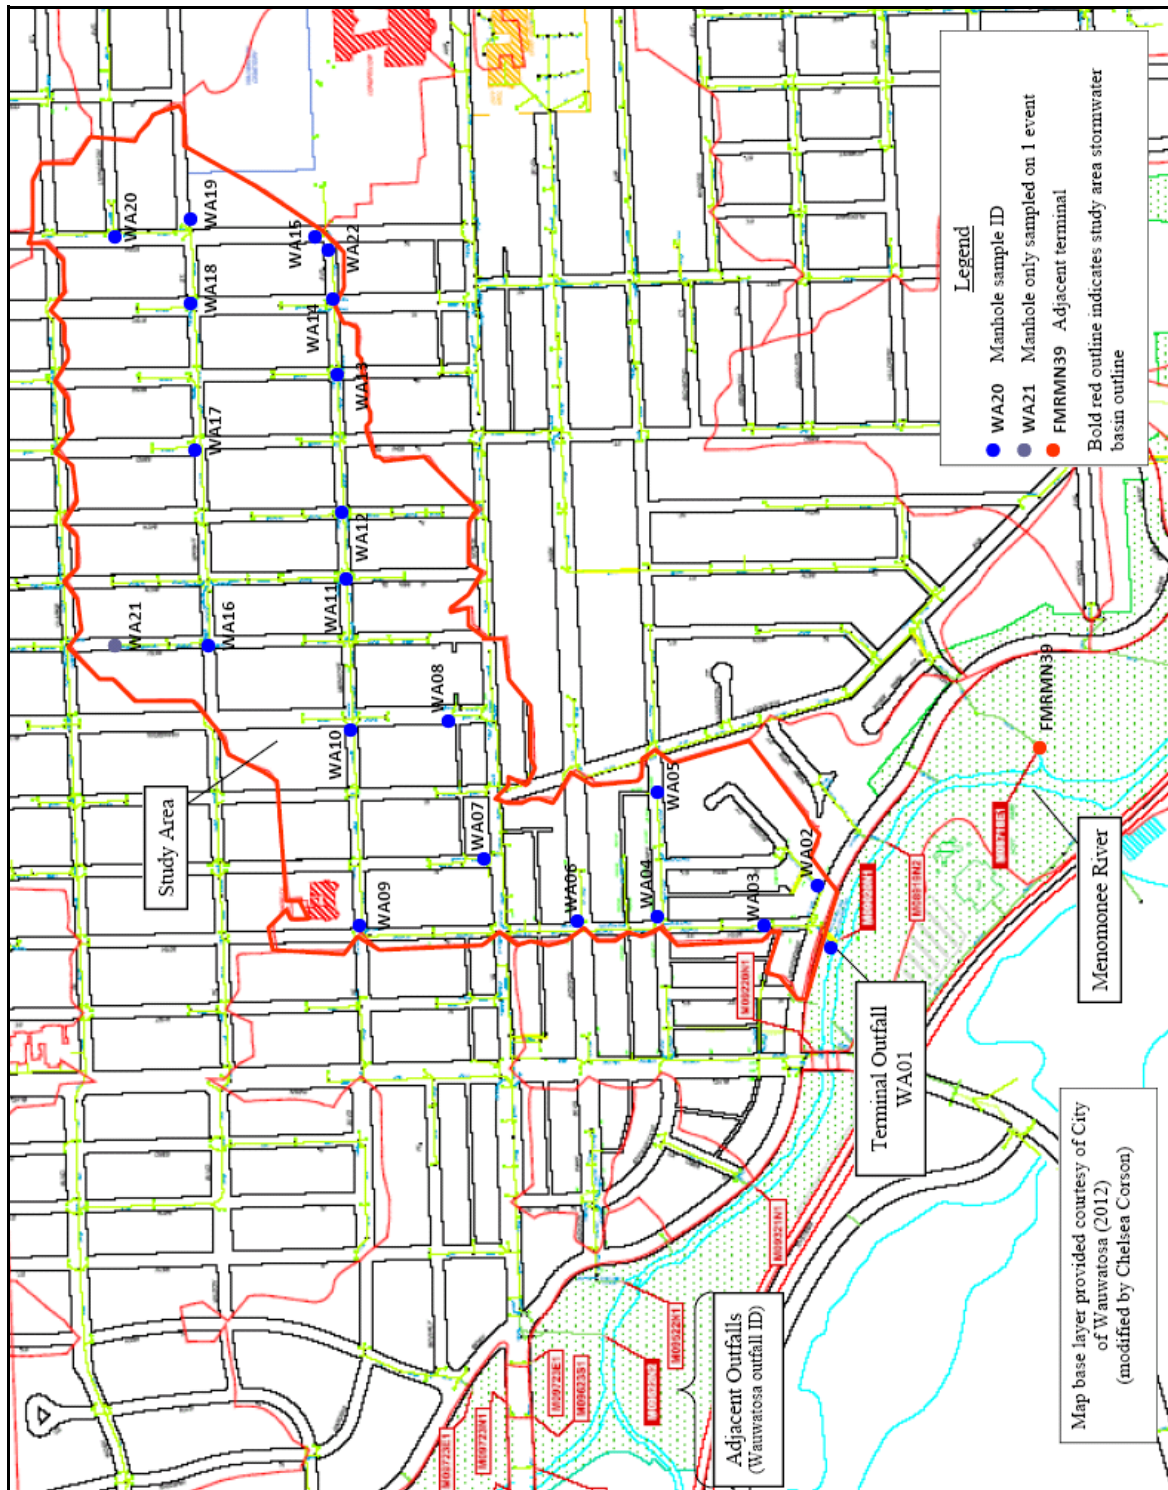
Legend
WA20 Manhole sample ID
WA21 Manhole only sampled on 1 event
FMRMN39 Adjacent terminal
Bold red outline indicates study area stormwater basin outline

WA20
WA19
WA15
WA22
WA18
WA14
WA13
WA17
WA12
WA11
WA21
WA16
WA08
WA10
WA05
WA07
WA02
WA06
WA04
WA03
WA09
FMRMN39

Study Area

Menomonee River

Terminal Outfall WA01

Adjacent Outfalls (Wauwatosa outfall ID)

Map base layer provided courtesy of City of Wauwatosa (2012) (modified by Chelsea Corson)

M0922QN1
M0921N1
M0922N1
M0972E1
M0963S1
M0972N1
M0972E1
M0919N2
M0971E1
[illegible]